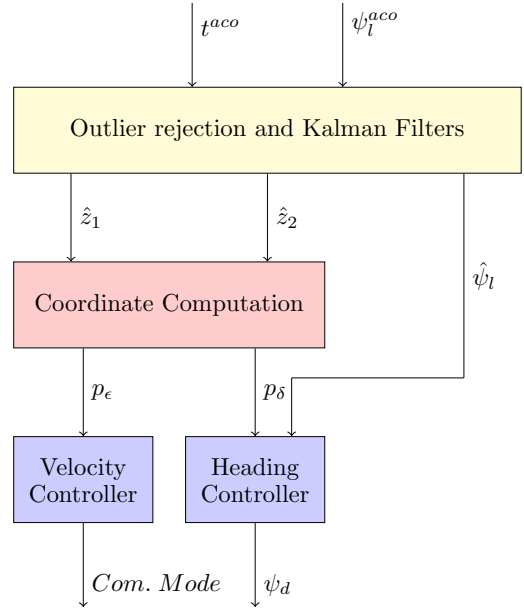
$t^{aco}$

$\psi_l^{aco}$

Outlier rejection and Kalman Filters

$\hat{z}_1$

$\hat{z}_2$

$\hat{\psi}_l$

Coordinate Computation

$p_\epsilon$

$p_\delta$

Velocity Controller

Heading Controller

$Com.\ Mode$

$\psi_d$